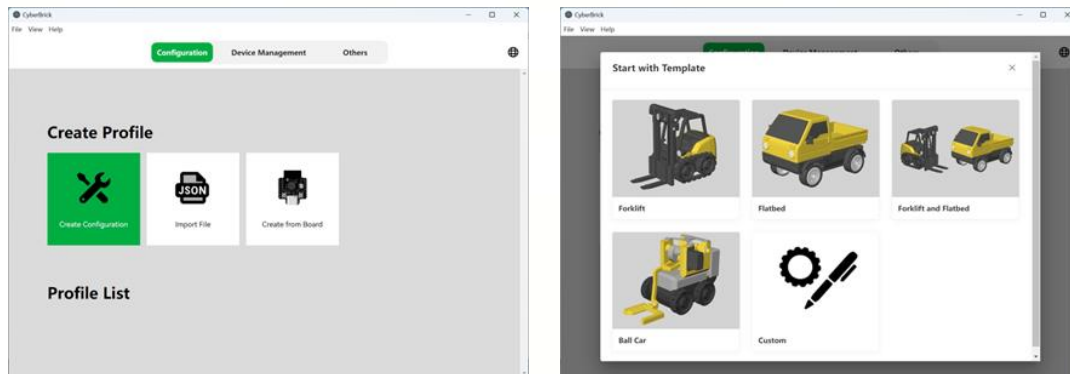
CyberBrick
File View Help
Configuration Device Management Others

Create Profile

Create Configuration
JSON
Import File
Create from Board

Profile List

CyberBrick
File View Help
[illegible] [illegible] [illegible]

Start with Template

Forklift
Flatbed
Forklift and Flatbed
Ball Car
Custom